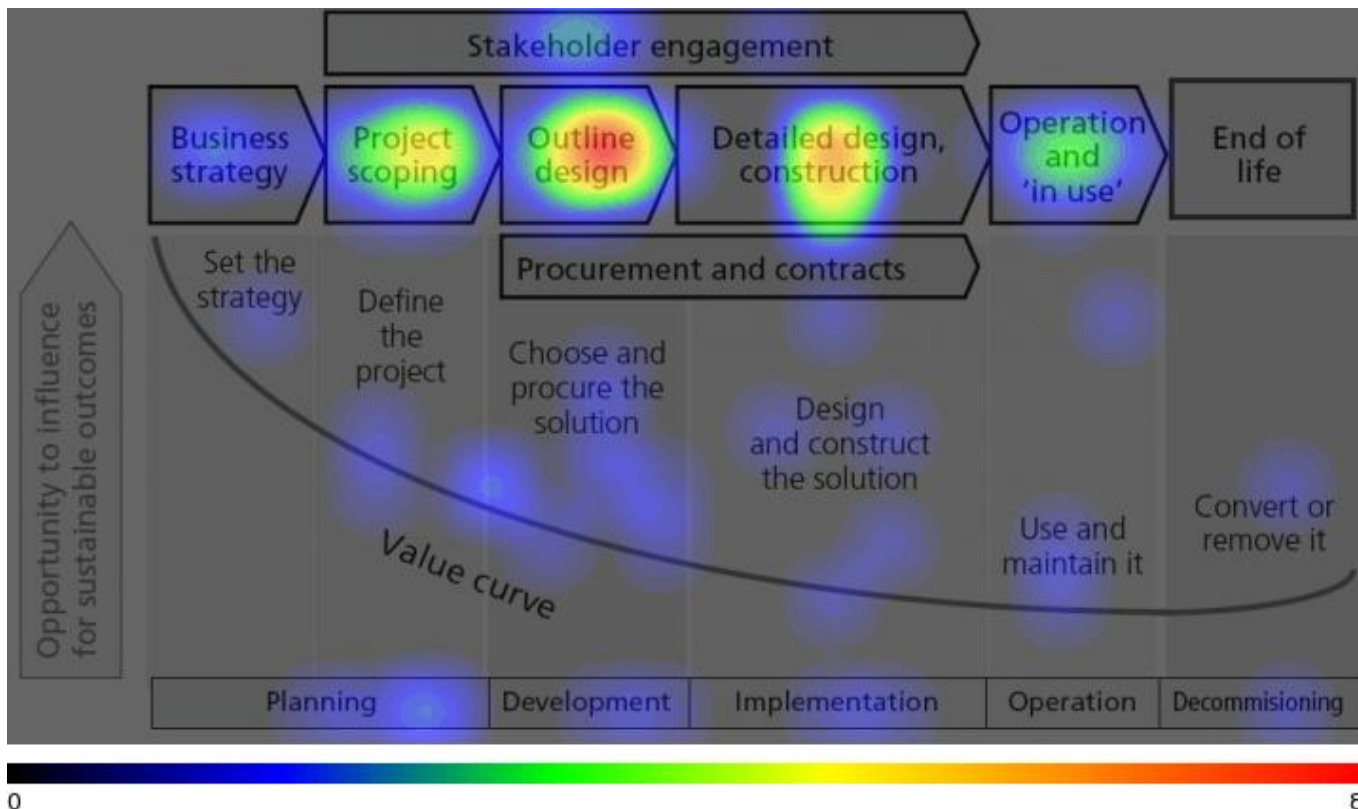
Stakeholder engagement

Business strategy

Project scoping

Outline design

Detailed design, construction

Operation and 'in use'

End of life

Procurement and contracts

Opportunity to influence for sustainable outcomes

Set the strategy

Define the project

Choose and procure the solution

Design and construct the solution

Use and maintain it

Convert or remove it

Value curve

| Planning | Development | Implementation | Operation | Decommisioning |
|---|---|---|---|---|

0

8